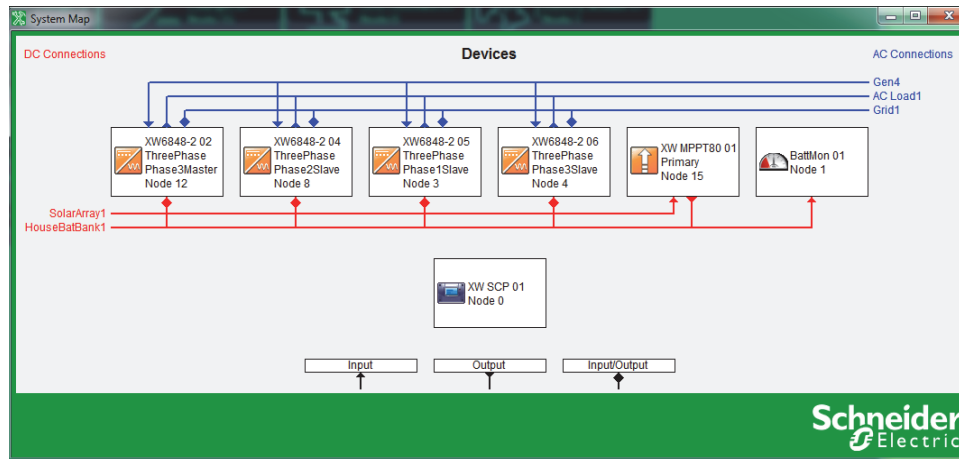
System Map

DC Connections

Devices

AC Connections

Gen4
AC Load1
Grid1

XW6848-2 02
ThreePhase
Phase3Master
Node 12

XW6848-2 04
ThreePhase
Phase2Slave
Node 8

XW6848-2 05
ThreePhase
Phase1Slave
Node 3

XW6848-2 06
ThreePhase
Phase3Slave
Node 4

XW MPPT80 01
Primary
Node 15

BattMon 01
Node 1

SolarArray1
HouseBatBank1

XW SCP 01
Node 0

Input

Output

Input/Output

Schneider
Electric